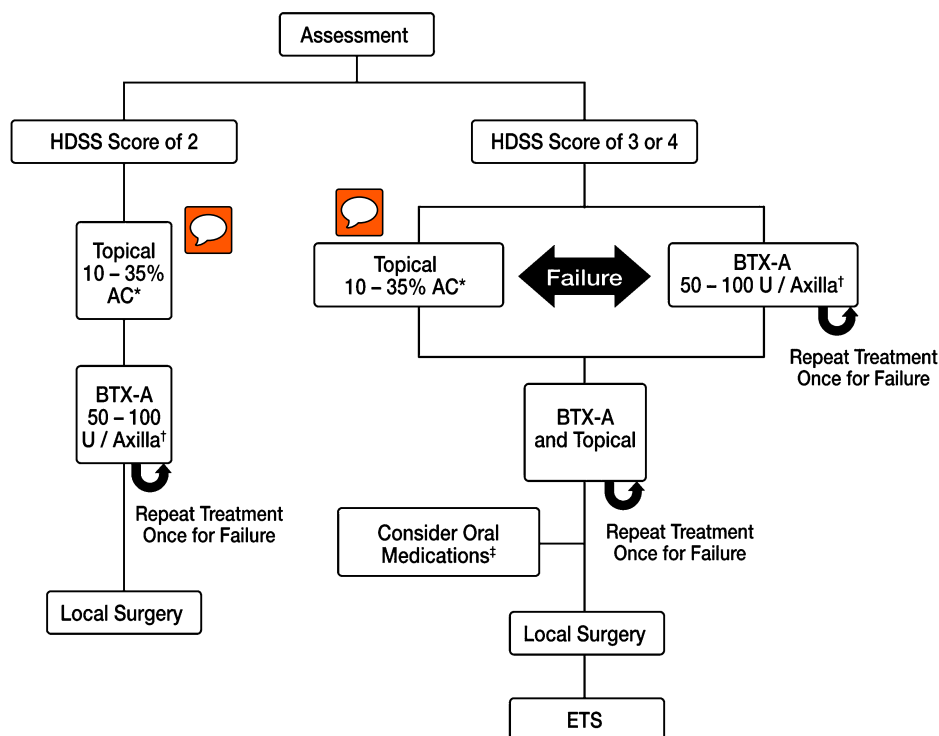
Assessment

HDSS Score of 2

HDSS Score of 3 or 4

Topical
10 – 35%
AC*

BTX-A
50 – 100
U / Axilla†

Repeat Treatment
Once for Failure

Local Surgery

Topical
10 – 35% AC*

Failure

BTX-A
50 – 100 U / Axilla†

Repeat Treatment
Once for Failure

BTX-A
and Topical

Repeat Treatment
Once for Failure

Consider Oral
Medications‡

Local Surgery

ETS